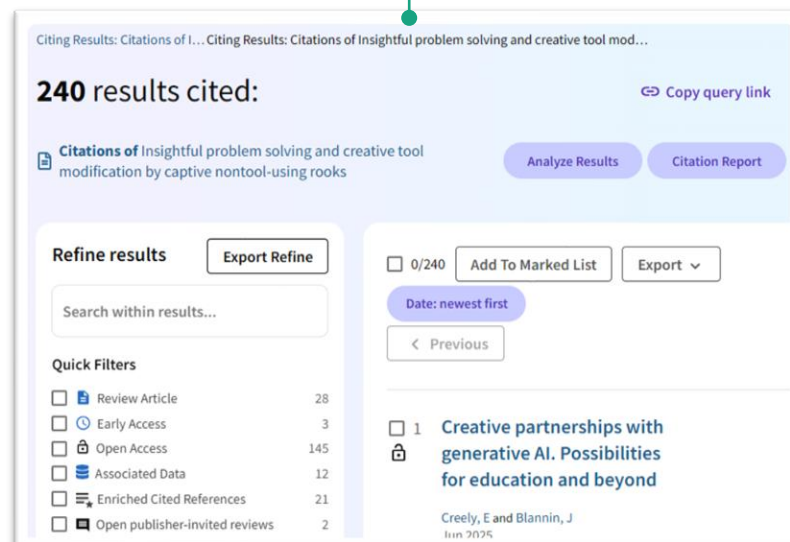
Citing Results: Citations of I… Citing Results: Citations of Insightful problem solving and creative tool mod…

**240** results cited:

Copy query link

**Citations of** Insightful problem solving and creative tool modification by captive nontool-using rooks

Analyze Results

Citation Report

Refine results

Export Refine

Search within results...

Quick Filters

| | |
|---|---|
| Review Article | 28 |
| Early Access | 3 |
| Open Access | 145 |
| Associated Data | 12 |
| Enriched Cited References | 21 |
| Open publisher-invited reviews | 2 |

0/240

Add To Marked List

Export

Date: newest first

< Previous

1 Creative partnerships with generative AI. Possibilities for education and beyond

Creely, E and Blannin, J

Jun 2025